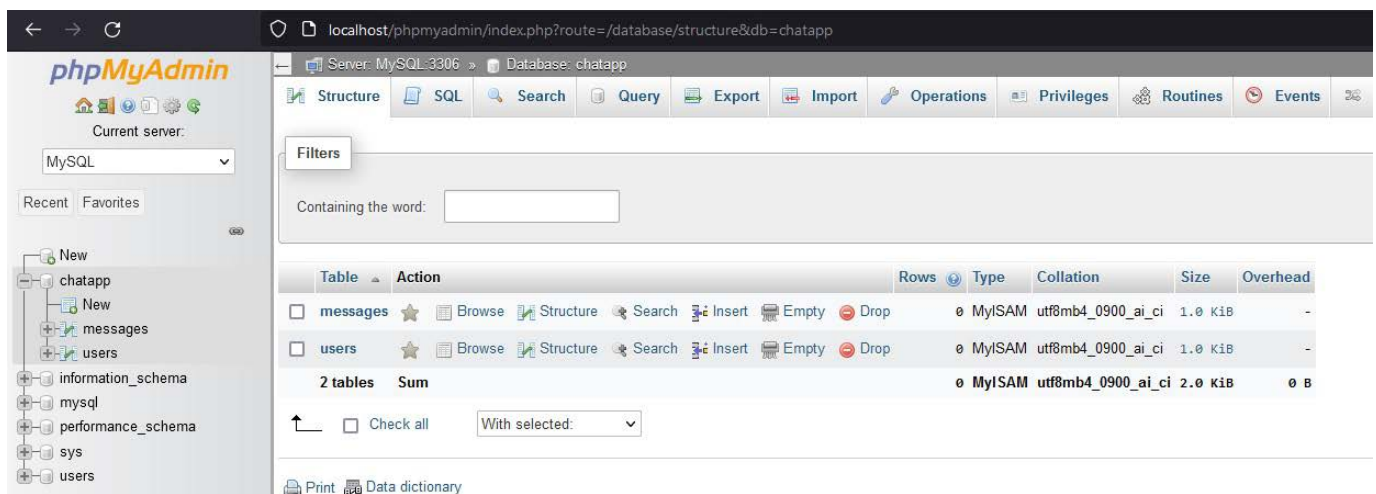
localhost/phpmyadmin/index.php?route=/database/structure&db=chatapp

phpMyAdmin

Current server:

MySQL

Recent Favorites

New
chatapp
New
messages
users
information_schema
mysql
performance_schema
sys
users

Server: MySQL:3306 » Database: chatapp

Structure SQL Search Query Export Import Operations Privileges Routines Events

Filters

Containing the word:

| | Table | Action | | | | | | Rows | Type | Collation | Size | Overhead |
|---|---|---|---|---|---|---|---|---|---|---|---|---|
| ☐ | messages | Browse | Structure | Search | Insert | Empty | Drop | 0 | MyISAM | utf8mb4_0900_ai_ci | 1.0 KiB | - |
| ☐ | users | Browse | Structure | Search | Insert | Empty | Drop | 0 | MyISAM | utf8mb4_0900_ai_ci | 1.0 KiB | - |
| | 2 tables | Sum | | | | | | 0 | MyISAM | utf8mb4_0900_ai_ci | 2.0 KiB | 0 B |

Check all With selected:

Print Data dictionary